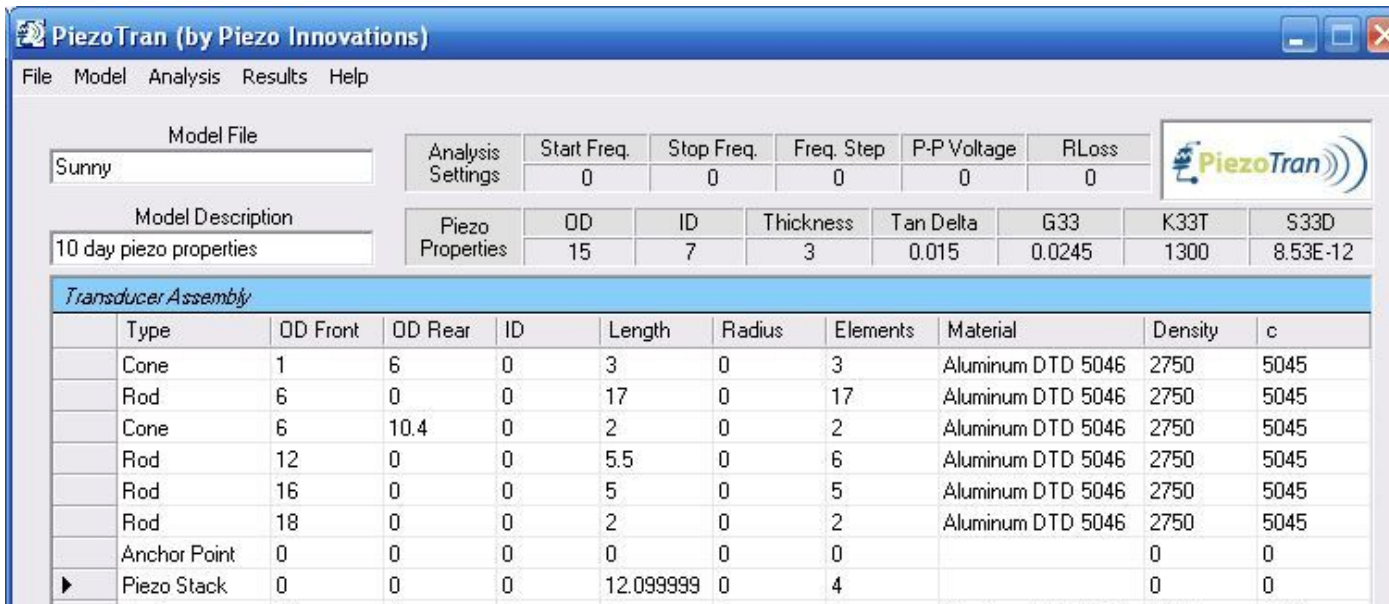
PiezoTran (by Piezo Innovations)

File Model Analysis Results Help

Model File
Sunny

Model Description
10 day piezo properties

| Analysis Settings | Start Freq. | Stop Freq. | Freq. Step | P-P Voltage | RLoss |
|---|---|---|---|---|---|
| | 0 | 0 | 0 | 0 | 0 |

PiezoTran

| Piezo Properties | OD | ID | Thickness | Tan Delta | G33 | K33T | S33D |
|---|---|---|---|---|---|---|---|
| | 15 | 7 | 3 | 0.015 | 0.0245 | 1300 | 8.53E-12 |

Transducer Assembly

| | Type | OD Front | OD Rear | ID | Length | Radius | Elements | Material | Density | c |
|---|---|---|---|---|---|---|---|---|---|---|
| | Cone | 1 | 6 | 0 | 3 | 0 | 3 | Aluminum DTD 5046 | 2750 | 5045 |
| | Rod | 6 | 0 | 0 | 17 | 0 | 17 | Aluminum DTD 5046 | 2750 | 5045 |
| | Cone | 6 | 10.4 | 0 | 2 | 0 | 2 | Aluminum DTD 5046 | 2750 | 5045 |
| | Rod | 12 | 0 | 0 | 5.5 | 0 | 6 | Aluminum DTD 5046 | 2750 | 5045 |
| | Rod | 16 | 0 | 0 | 5 | 0 | 5 | Aluminum DTD 5046 | 2750 | 5045 |
| | Rod | 18 | 0 | 0 | 2 | 0 | 2 | Aluminum DTD 5046 | 2750 | 5045 |
| | Anchor Point | 0 | 0 | 0 | 0 | 0 | 0 | | 0 | 0 |
| ▶ | Piezo Stack | 0 | 0 | 0 | 12.099999 | 0 | 4 | | 0 | 0 |